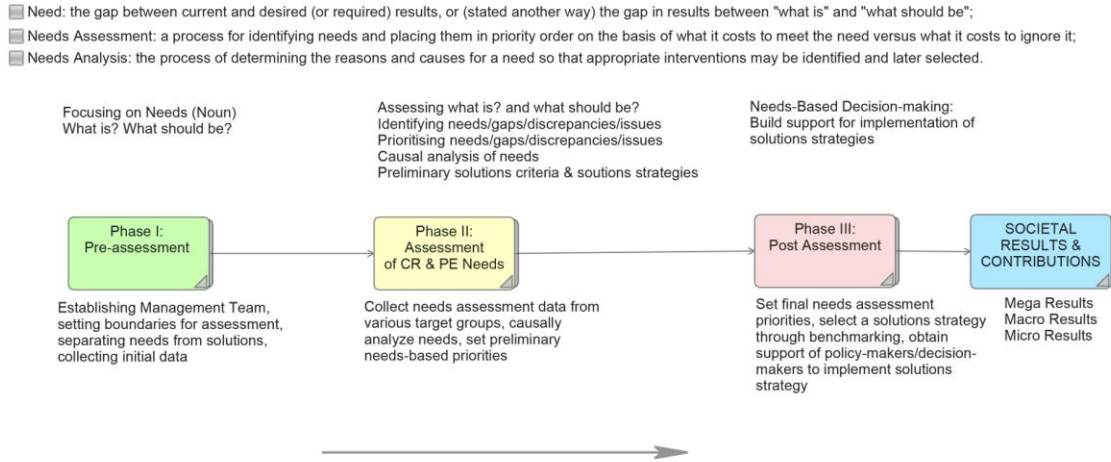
Need: the gap between current and desired (or required) results, or (stated another way) the gap in results between "what is" and "what should be";

Needs Assessment: a process for identifying needs and placing them in priority order on the basis of what it costs to meet the need versus what it costs to ignore it;

Needs Analysis: the process of determining the reasons and causes for a need so that appropriate interventions may be identified and later selected.

Focusing on Needs (Noun)
What is? What should be?

Assessing what is? and what should be?
Identifying needs/gaps/discrepancies/issues
Prioritising needs/gaps/discrepancies/issues
Causal analysis of needs
Preliminary solutions criteria & soutions strategies

Needs-Based Decision-making:
Build support for implementation of solutions strategies

Phase I:
Pre-assessment

Phase II:
Assessment of CR & PE Needs

Phase III:
Post Assessment

SOCIETAL RESULTS & CONTRIBUTIONS

Establishing Management Team, setting boundaries for assessment, separating needs from solutions, collecting initial data

Collect needs assessment data from various target groups, causally analyze needs, set preliminary needs-based priorities

Set final needs assessment priorities, select a solutions strategy through benchmarking, obtain support of policy-makers/decision-makers to implement solutions strategy

Mega Results
Macro Results
Micro Results